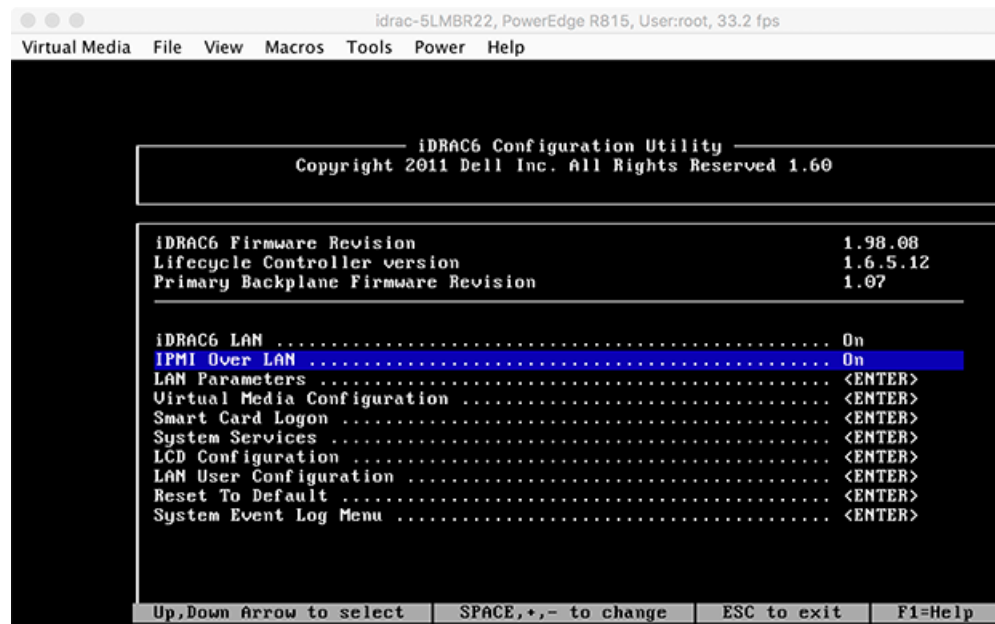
idrac-5LMBR22, PowerEdge R815, User:root, 33.2 fps

Virtual Media File View Macros Tools Power Help

iDRAC6 Configuration Utility
Copyright 2011 Dell Inc. All Rights Reserved 1.60

| | |
|---|---|
| iDRAC6 Firmware Revision | 1.98.08 |
| Lifecycle Controller version | 1.6.5.12 |
| Primary Backplane Firmware Revision | 1.07 |

iDRAC6 LAN .......................................... On
IPMI Over LAN ....................................... On
LAN Parameters ...................................... <ENTER>
Virtual Media Configuration ......................... <ENTER>
Smart Card Logon .................................... <ENTER>
System Services ..................................... <ENTER>
LCD Configuration ................................... <ENTER>
LAN User Configuration .............................. <ENTER>
Reset To Default .................................... <ENTER>
System Event Log Menu ............................... <ENTER>

Up,Down Arrow to select | SPACE,+,- to change | ESC to exit | F1=Help